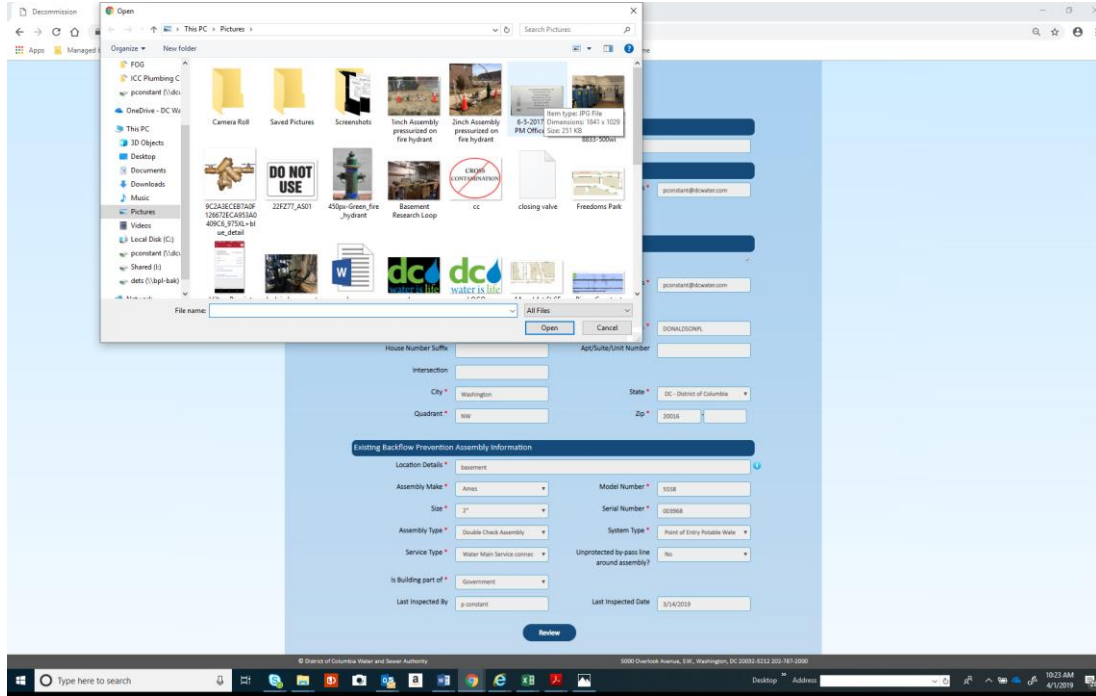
Decommission

Open

This PC > Pictures >

Search Pictures

Apps Managed

Organize ▾ New folder

FOG
ICC Plumbing C
pconstant (\\dc
OneDrive - DC Wa
This PC
3D Objects
Desktop
Documents
Downloads
Music
Pictures
Videos
Local Disk (C:)
pconstant (\\dc
Shared (I:)
dets (\\bpl-bak)

Camera Roll
Saved Pictures
Screenshots
1inch Assembly pressurized on fire hydrant
2inch Assembly pressurized on fire hydrant
6-5-2017 PM Office
Item type: JPG File
Dimensions: 1841 x 1029
Size: 251 KB
8833-500wi

9C2A3ECEB7A0F126672ECA953A0409C6_975XL+blue_detail
DO NOT USE
22FZ77_AS01
450px-Green_fire_hydrant
Basement Research Loop
CROSS CONTAMINATION
cc
closing valve
Freedoms Park

dc water is life
dc water is life

File name:
All Files
Open
Cancel

pconstant@dcwater.com

pconstant@dcwater.com

DONALDSONPL

House Number Suffix
Apt/Suite/Unit Number
Intersection
City * Washington
State * DC - District of Columbia
Quadrant * NW
Zip * 20016

Existing Backflow Prevention Assembly Information

Location Details * basement
Assembly Make * Ames
Model Number * 5558
Size * 2"
Serial Number * 003968
Assembly Type * Double Check Assembly
System Type * Point of Entry Potable Wate
Service Type * Water Main Service connec
Unprotected by-pass line around assembly? No
Is Building part of * Government
Last Inspected By p-constant
Last Inspected Date 3/14/2019

Review

© District of Columbia Water and Sewer Authority
5000 Overlook Avenue, S.W., Washington, DC 20032-5212 202-787-2000

Type here to search
Desktop Address
10:23 AM 4/1/2019